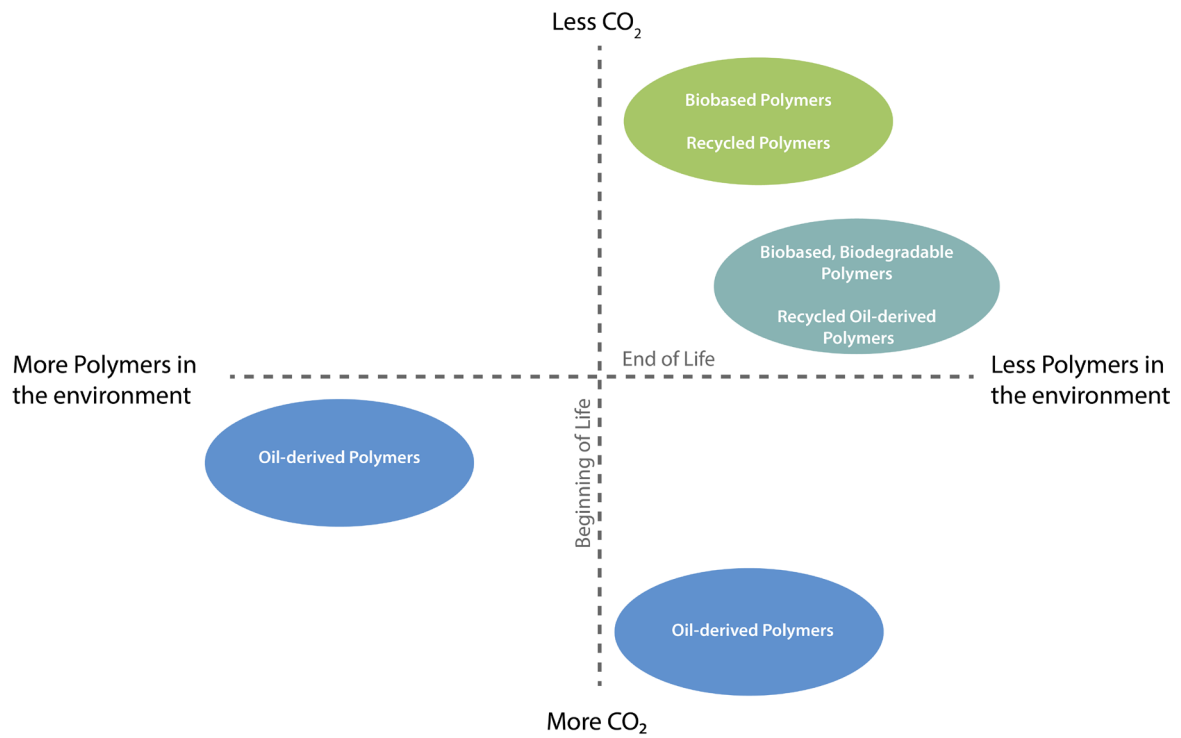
Less $CO_2$

Biobased Polymers

Recycled Polymers

Biobased, Biodegradable Polymers

Recycled Oil-derived Polymers

More Polymers in the environment

End of Life

Less Polymers in the environment

Beginning of Life

Oil-derived Polymers

Oil-derived Polymers

More $CO_2$